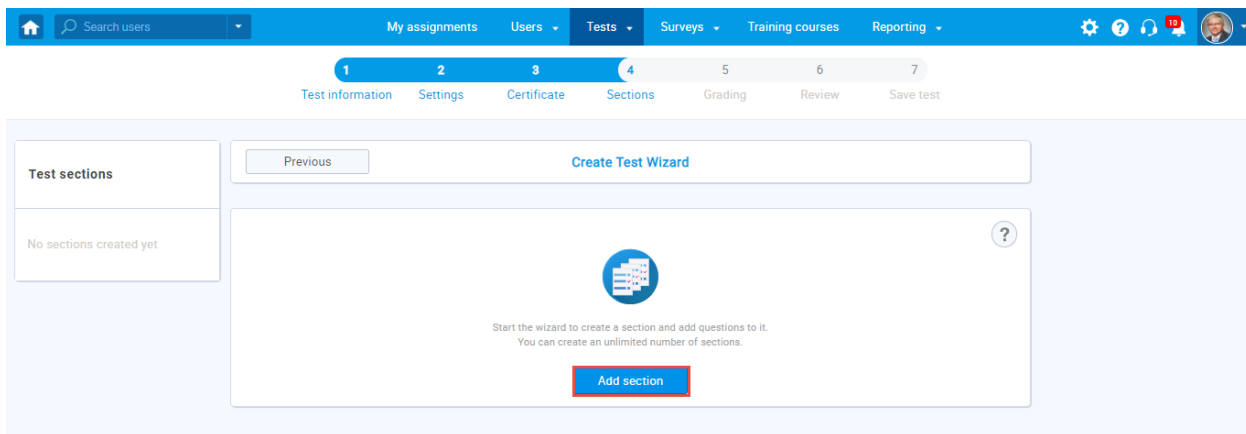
Search users

My assignments Users Tests Surveys Training courses Reporting

10

1 Test information
2 Settings
3 Certificate
4 Sections
5 Grading
6 Review
7 Save test

Test sections

No sections created yet

Previous

Create Test Wizard

?

Start the wizard to create a section and add questions to it.
You can create an unlimited number of sections.

Add section